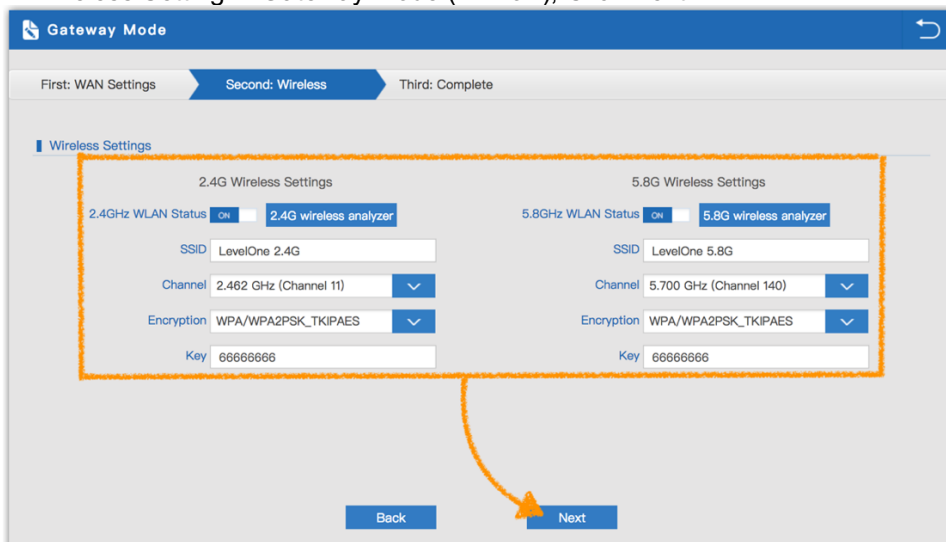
Gateway Mode

First: WAN Settings
Second: Wireless
Third: Complete

Wireless Settings

2.4G Wireless Settings

2.4GHz WLAN Status ON 2.4G wireless analyzer

SSID LevelOne 2.4G

Channel 2.462 GHz (Channel 11)

Encryption WPA/WPA2PSK_TKIPAES

Key 66666666

5.8G Wireless Settings

5.8GHz WLAN Status ON 5.8G wireless analyzer

SSID LevelOne 5.8G

Channel 5.700 GHz (Channel 140)

Encryption WPA/WPA2PSK_TKIPAES

Key 66666666

Back
Next